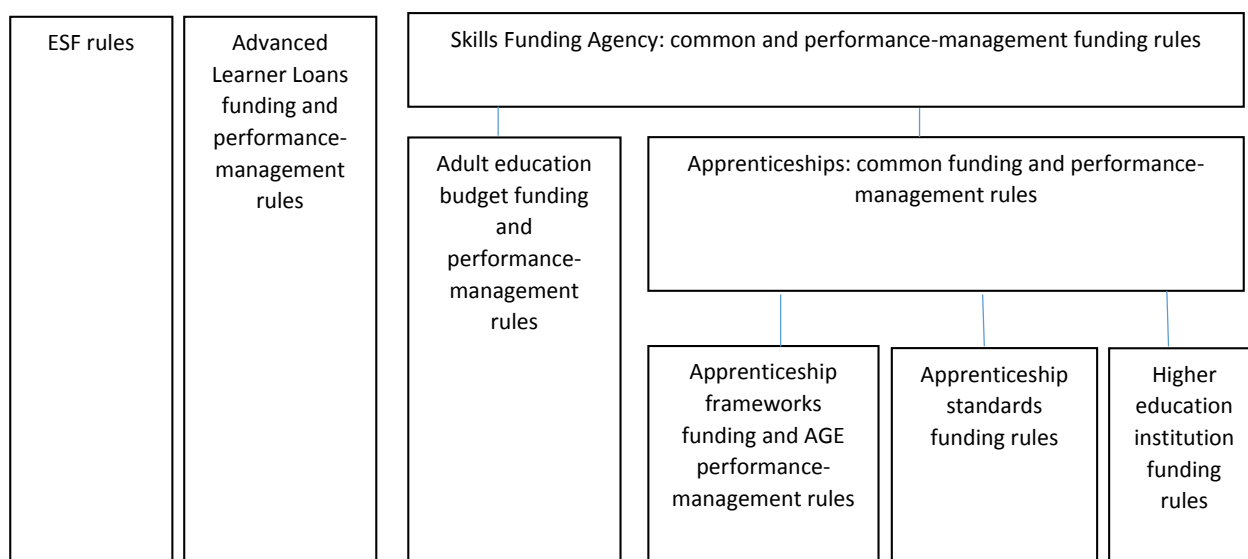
ESF rules

Advanced Learner Loans funding and performance-management rules

Skills Funding Agency: common and performance-management funding rules

Adult education budget funding and performance-management rules

Apprenticeships: common funding and performance-management rules

Apprenticeship frameworks funding and AGE performance-management rules

Apprenticeship standards funding rules

Higher education institution funding rules